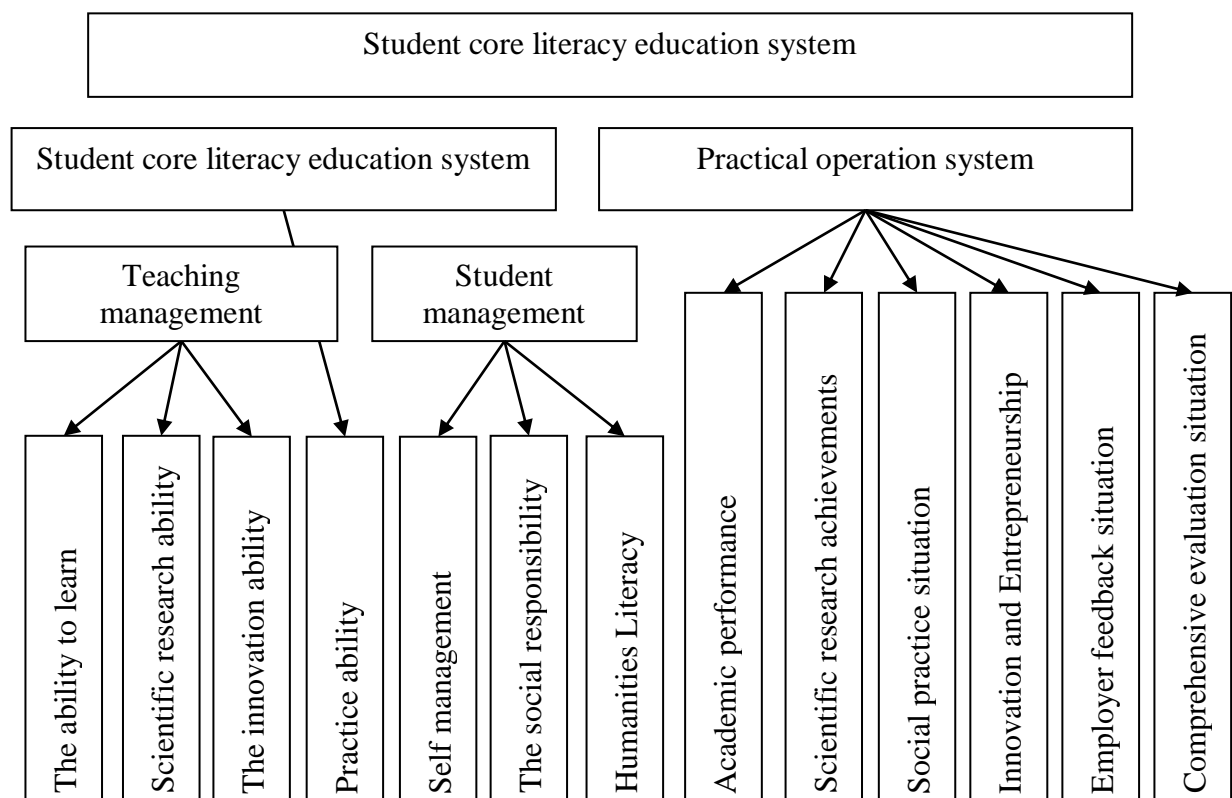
Student core literacy education system

Student core literacy education system

Practical operation system

Teaching management

Student management

The ability to learn

Scientific research ability

The innovation ability

Practice ability

Self management

The social responsibility

Humanities Literacy

Academic performance

Scientific research achievements

Social practice situation

Innovation and Entrepreneurship

Employer feedback situation

Comprehensive evaluation situation